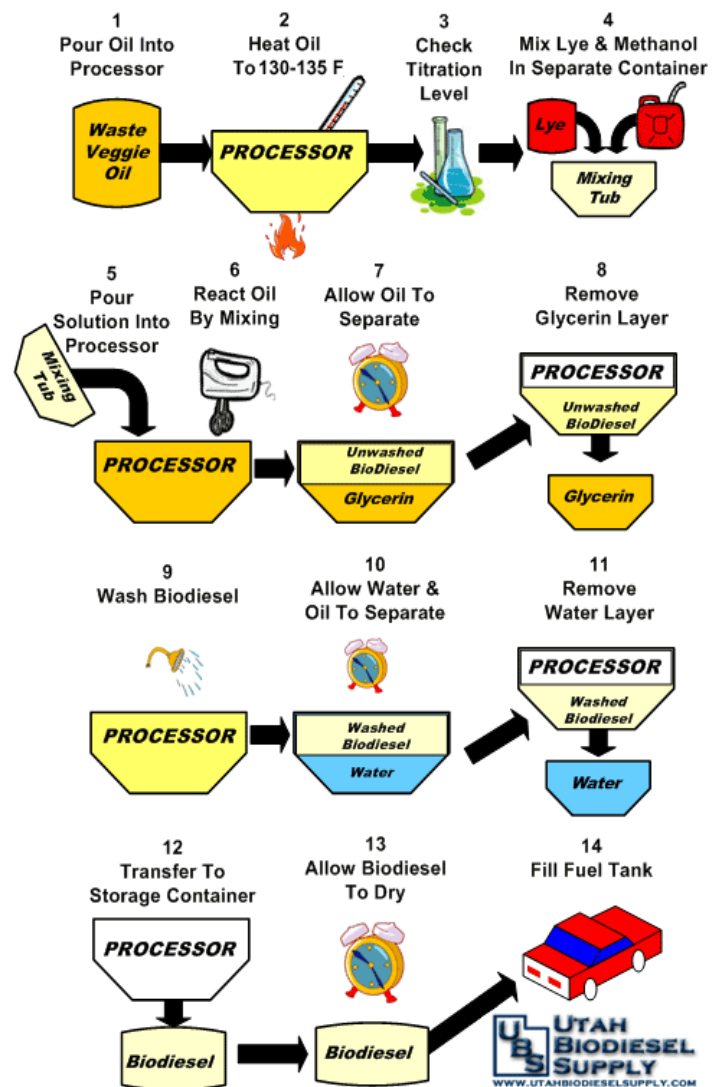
1
Pour Oil Into Processor

2
Heat Oil To 130-135 F

3
Check Titration Level

4
Mix Lye & Methanol In Separate Container

Waste Veggie Oil

PROCESSOR

Lye

Mixing Tub

5
Pour Solution Into Processor

6
React Oil By Mixing

7
Allow Oil To Separate

8
Remove Glycerin Layer

Mixing Tub

PROCESSOR

Unwashed BioDiesel

Glycerin

PROCESSOR

Unwashed BioDiesel

Glycerin

9
Wash Biodiesel

10
Allow Water & Oil To Separate

11
Remove Water Layer

PROCESSOR

Washed Biodiesel

Water

PROCESSOR

Washed Biodiesel

Water

12
Transfer To Storage Container

13
Allow Biodiesel To Dry

14
Fill Fuel Tank

PROCESSOR

Biodiesel

Biodiesel

UBS
UTAH BIODIESEL SUPPLY
WWW.UTAHBIODIESELSUPPLY.COM